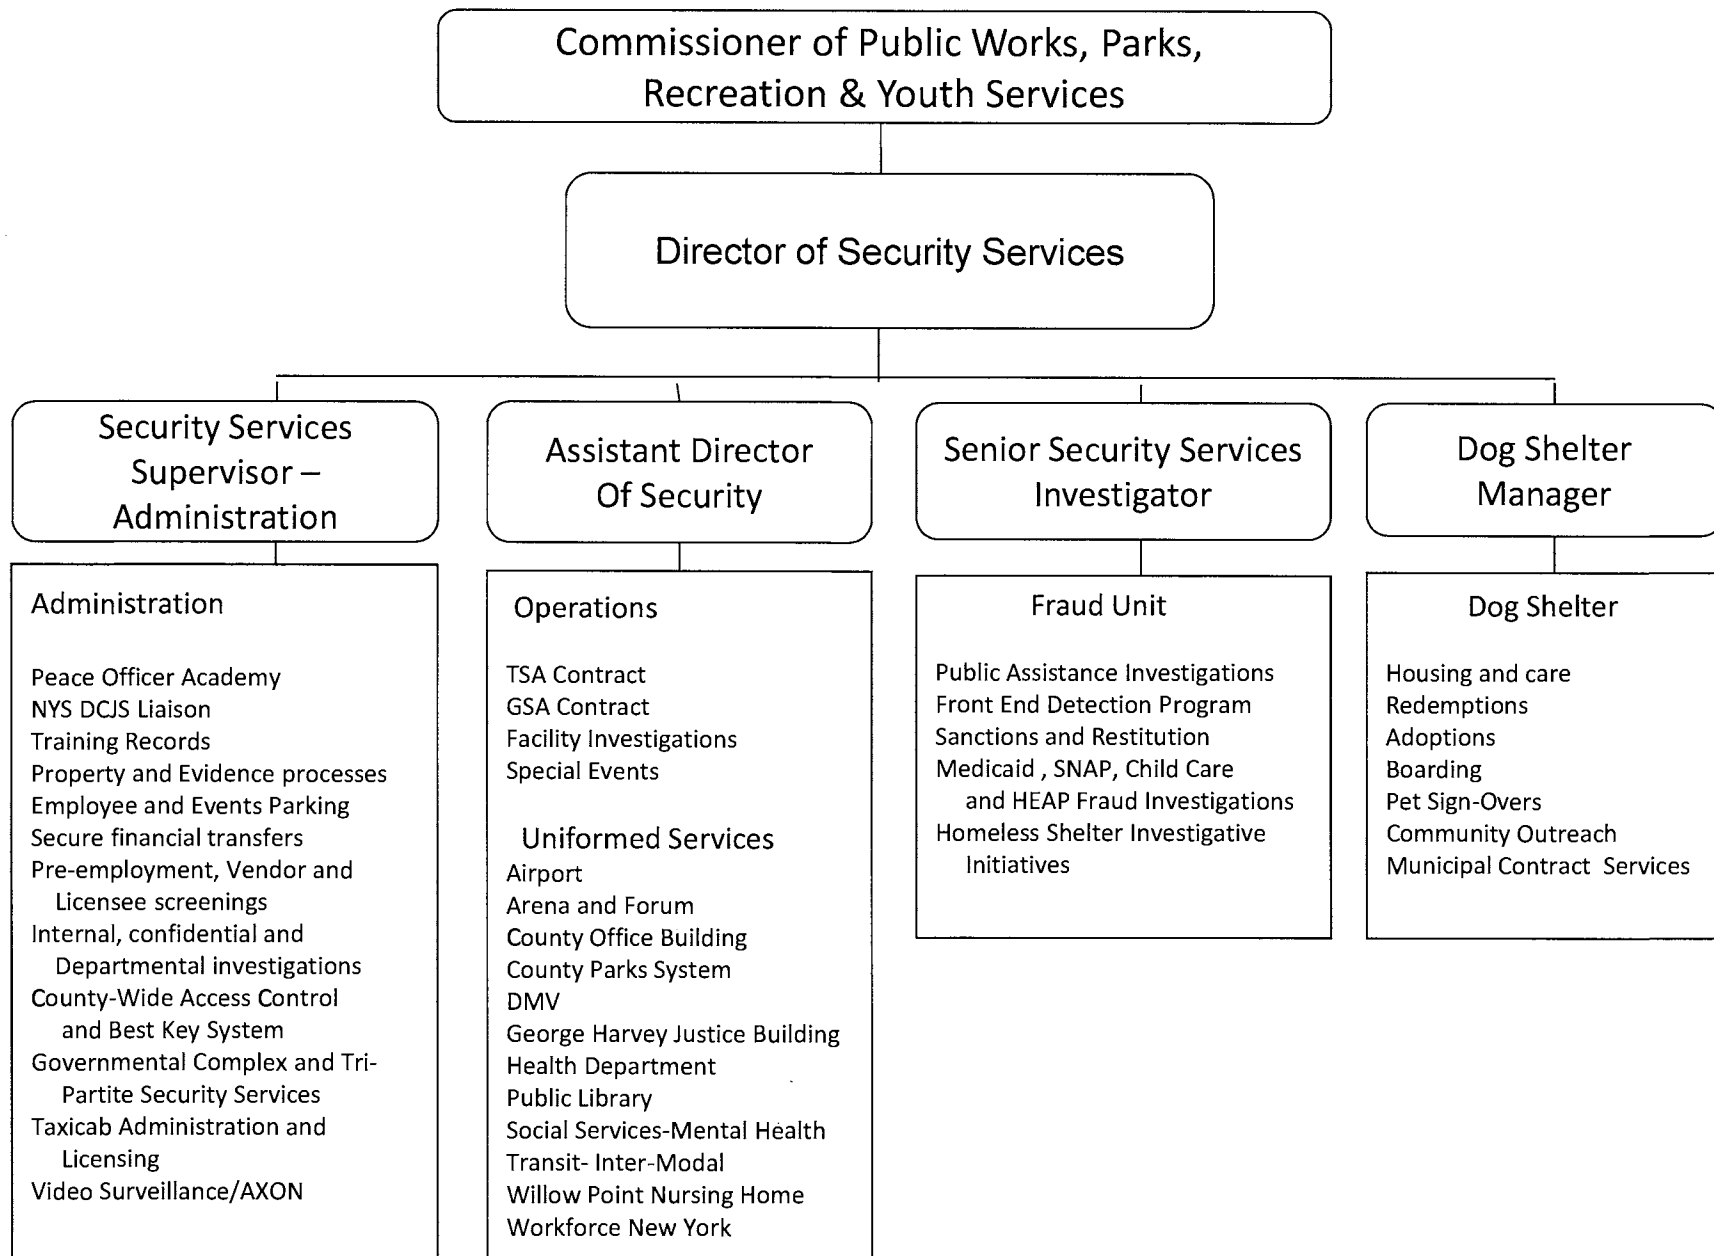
Commissioner of Public Works, Parks, Recreation & Youth Services

Director of Security Services

Security Services Supervisor – Administration

Assistant Director Of Security

Senior Security Services Investigator

Dog Shelter Manager

Administration

Peace Officer Academy
NYS DCJS Liaison
Training Records
Property and Evidence processes
Employee and Events Parking
Secure financial transfers
Pre-employment, Vendor and Licensee screenings
Internal, confidential and Departmental investigations
County-Wide Access Control and Best Key System
Governmental Complex and Tri-Partite Security Services
Taxicab Administration and Licensing
Video Surveillance/AXON

Operations

TSA Contract
GSA Contract
Facility Investigations
Special Events

Uniformed Services
Airport
Arena and Forum
County Office Building
County Parks System
DMV
George Harvey Justice Building
Health Department
Public Library
Social Services-Mental Health
Transit- Inter-Modal
Willow Point Nursing Home
Workforce New York

Fraud Unit

Public Assistance Investigations
Front End Detection Program
Sanctions and Restitution
Medicaid , SNAP, Child Care and HEAP Fraud Investigations
Homeless Shelter Investigative Initiatives

Dog Shelter

Housing and care
Redemptions
Adoptions
Boarding
Pet Sign-Overs
Community Outreach
Municipal Contract Services